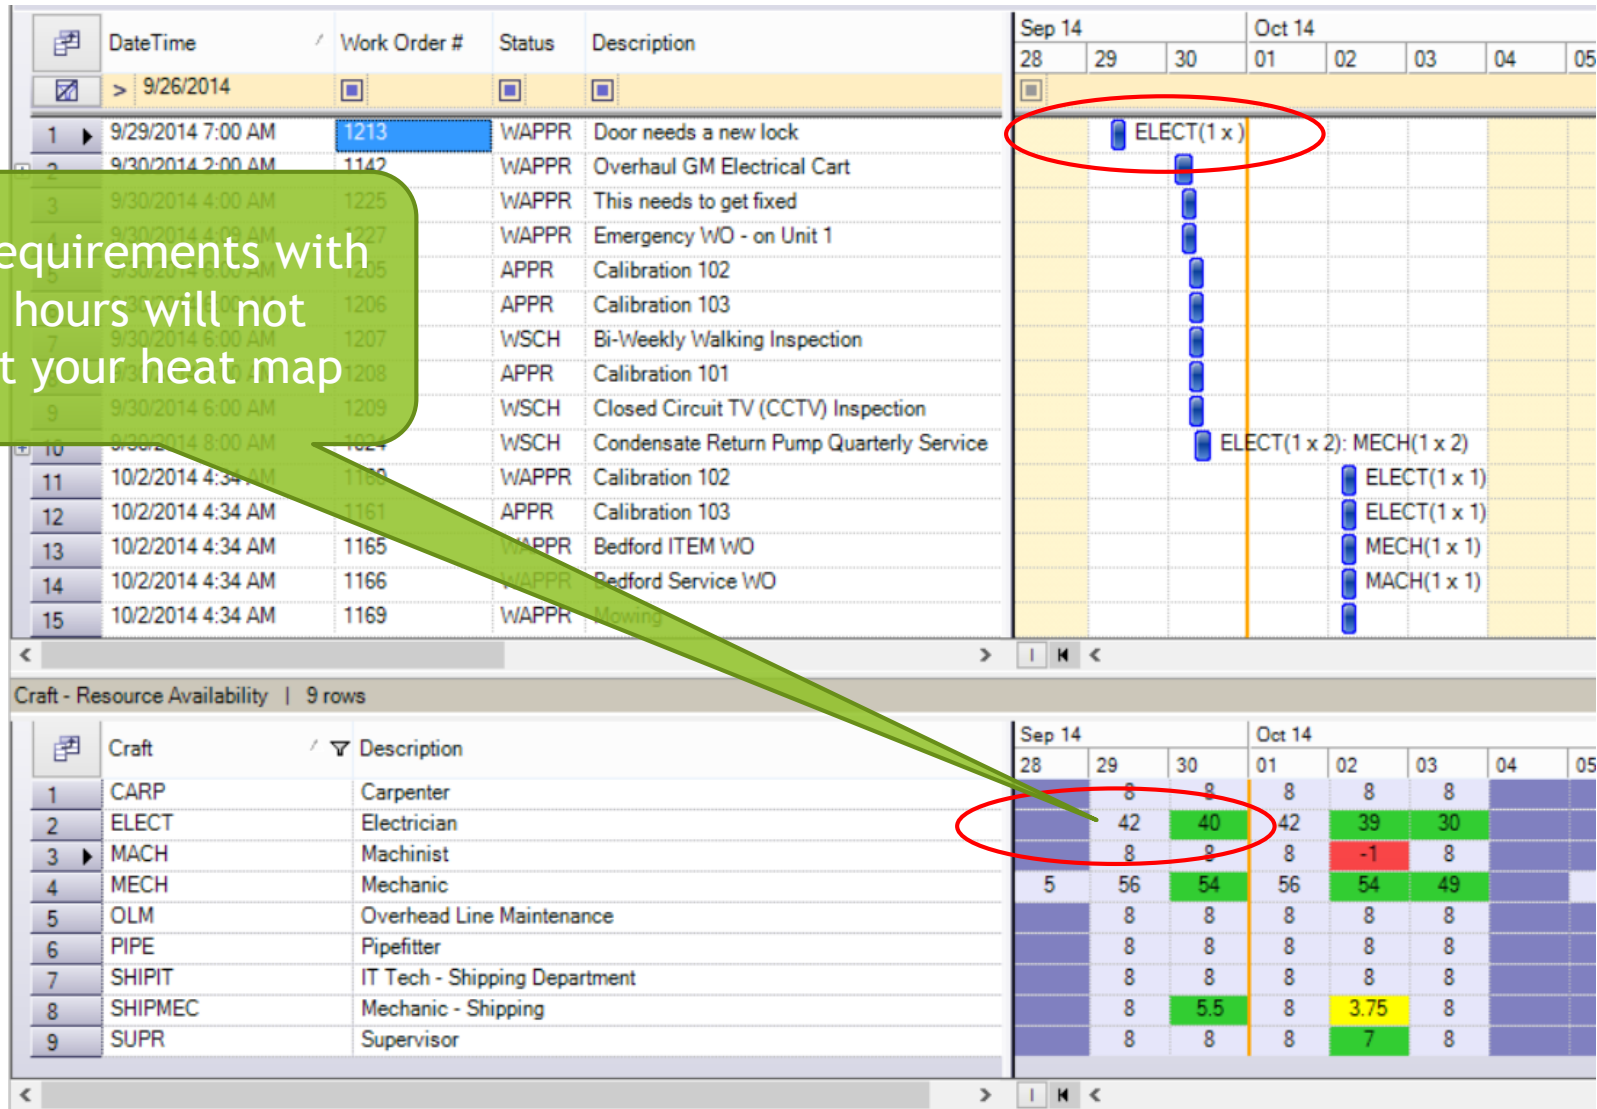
| | DateTime | Work Order # | Status | Description |
|---|---|---|---|---|
| | > 9/26/2014 | | | |
| 1 | 9/29/2014 7:00 AM | 1213 | WAPPR | Door needs a new lock |
| 2 | 9/30/2014 2:00 AM | 1142 | WAPPR | Overhaul GM Electrical Cart |
| 3 | 9/30/2014 4:00 AM | 1225 | WAPPR | This needs to get fixed |
| 4 | 9/30/2014 4:09 AM | 1227 | WAPPR | Emergency WO - on Unit 1 |
| 5 | 9/30/2014 6:00 AM | 1205 | APPR | Calibration 102 |
| 6 | 9/30/2014 6:00 AM | 1206 | APPR | Calibration 103 |
| 7 | 9/30/2014 6:00 AM | 1207 | WSCH | Bi-Weekly Walking Inspection |
| 8 | 9/30/2014 6:00 AM | 1208 | APPR | Calibration 101 |
| 9 | 9/30/2014 6:00 AM | 1209 | WSCH | Closed Circuit TV (CCTV) Inspection |
| 10 | 9/30/2014 8:00 AM | 1024 | WSCH | Condensate Return Pump Quarterly Service |
| 11 | 10/2/2014 4:34 AM | 1160 | WAPPR | Calibration 102 |
| 12 | 10/2/2014 4:34 AM | 1161 | APPR | Calibration 103 |
| 13 | 10/2/2014 4:34 AM | 1165 | WAPPR | Bedford ITEM WO |
| 14 | 10/2/2014 4:34 AM | 1166 | WAPPR | Bedford Service WO |
| 15 | 10/2/2014 4:34 AM | 1169 | WAPPR | Mowing |

Sep 14 Oct 14
28 29 30 01 02 03 04 05

ELECT(1 x )
ELECT(1 x 2): MECH(1 x 2)
ELECT(1 x 1)
ELECT(1 x 1)
MECH(1 x 1)
MACH(1 x 1)

equirements with hours will not t your heat map

Craft - Resource Availability | 9 rows

| | Craft | Description | 28 | 29 | 30 | 01 | 02 | 03 | 04 | 05 |
|---|---|---|---|---|---|---|---|---|---|---|
| 1 | CARP | Carpenter | | 8 | 8 | 8 | 8 | 8 | | |
| 2 | ELECT | Electrician | | 42 | 40 | 42 | 39 | 30 | | |
| 3 | MACH | Machinist | | 8 | 8 | 8 | -1 | 8 | | |
| 4 | MECH | Mechanic | 5 | 56 | 54 | 56 | 54 | 49 | | |
| 5 | OLM | Overhead Line Maintenance | | 8 | 8 | 8 | 8 | 8 | | |
| 6 | PIPE | Pipefitter | | 8 | 8 | 8 | 8 | 8 | | |
| 7 | SHIPIT | IT Tech - Shipping Department | | 8 | 8 | 8 | 8 | 8 | | |
| 8 | SHIPMEC | Mechanic - Shipping | | 8 | 5.5 | 8 | 3.75 | 8 | | |
| 9 | SUPR | Supervisor | | 8 | 8 | 8 | 7 | 8 | | |

Sep 14 Oct 14